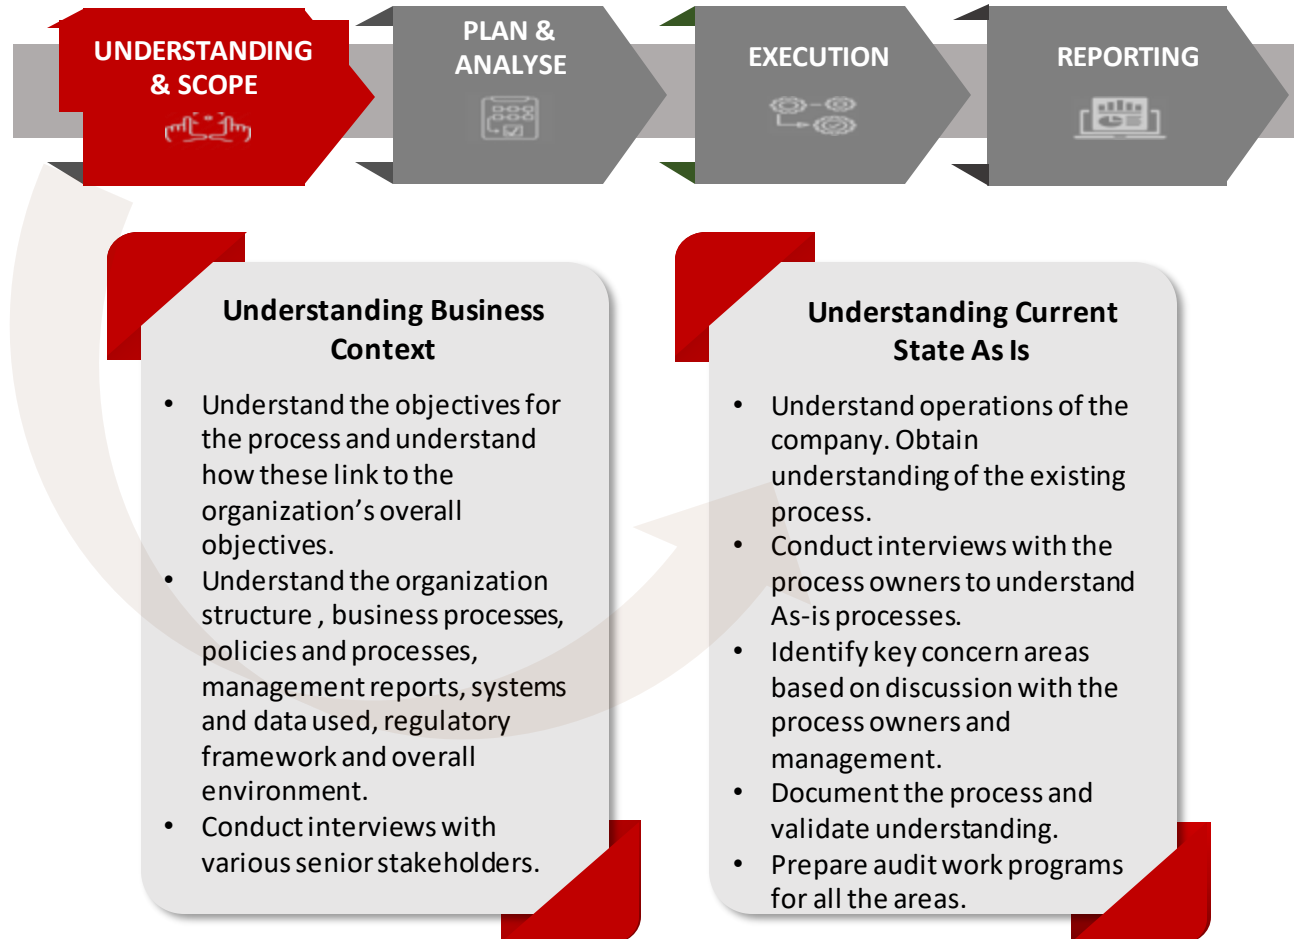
UNDERSTANDING & SCOPE

PLAN & ANALYSE

EXECUTION

REPORTING

Understanding Business Context

- Understand the objectives for the process and understand how these link to the organization's overall objectives.
- Understand the organization structure , business processes, policies and processes, management reports, systems and data used, regulatory framework and overall environment.
- Conduct interviews with various senior stakeholders.

Understanding Current State As Is

- Understand operations of the company. Obtain understanding of the existing process.
- Conduct interviews with the process owners to understand As-is processes.
- Identify key concern areas based on discussion with the process owners and management.
- Document the process and validate understanding.
- Prepare audit work programs for all the areas.